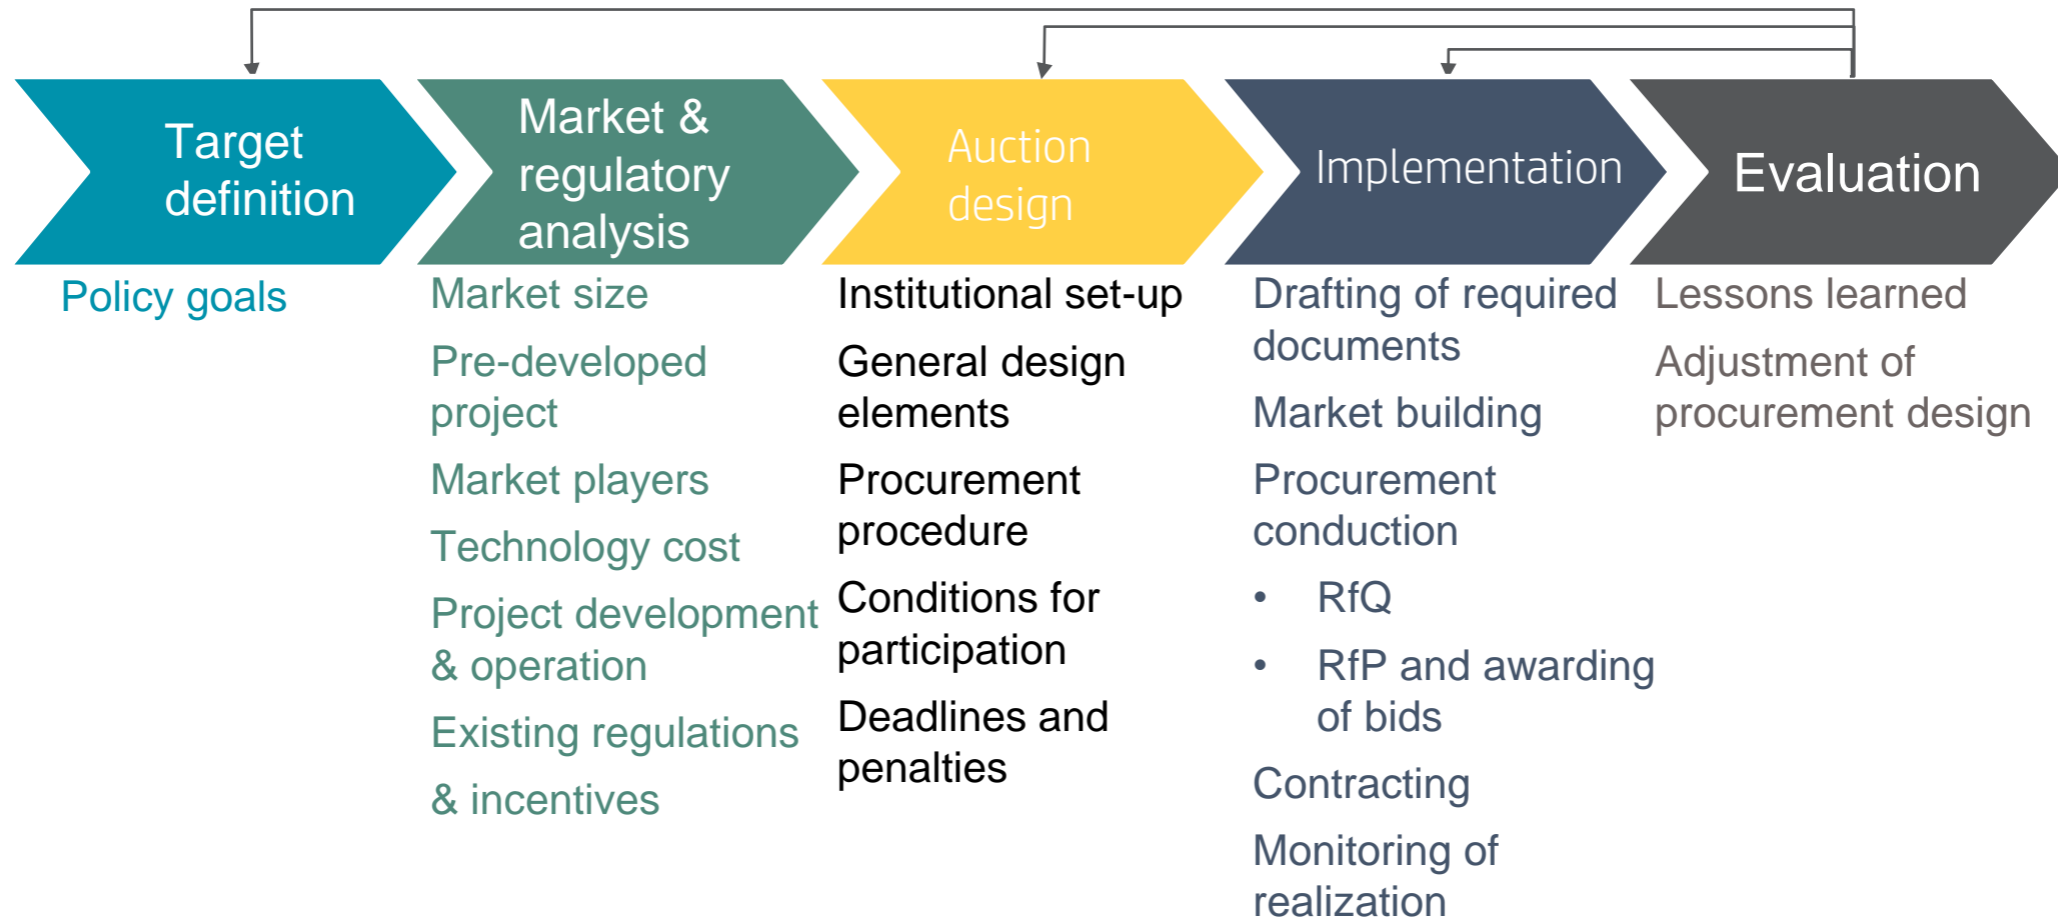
Target definition

Policy goals

Market & regulatory analysis

Market size

Pre-developed project

Market players

Technology cost

Project development & operation

Existing regulations

& incentives

Auction design

Institutional set-up

General design elements

Procurement procedure

Conditions for participation

Deadlines and penalties

Implementation

Drafting of required documents

Market building

Procurement conduction

• RfQ

• RfP and awarding of bids

Contracting

Monitoring of realization

Evaluation

Lessons learned

Adjustment of procurement design